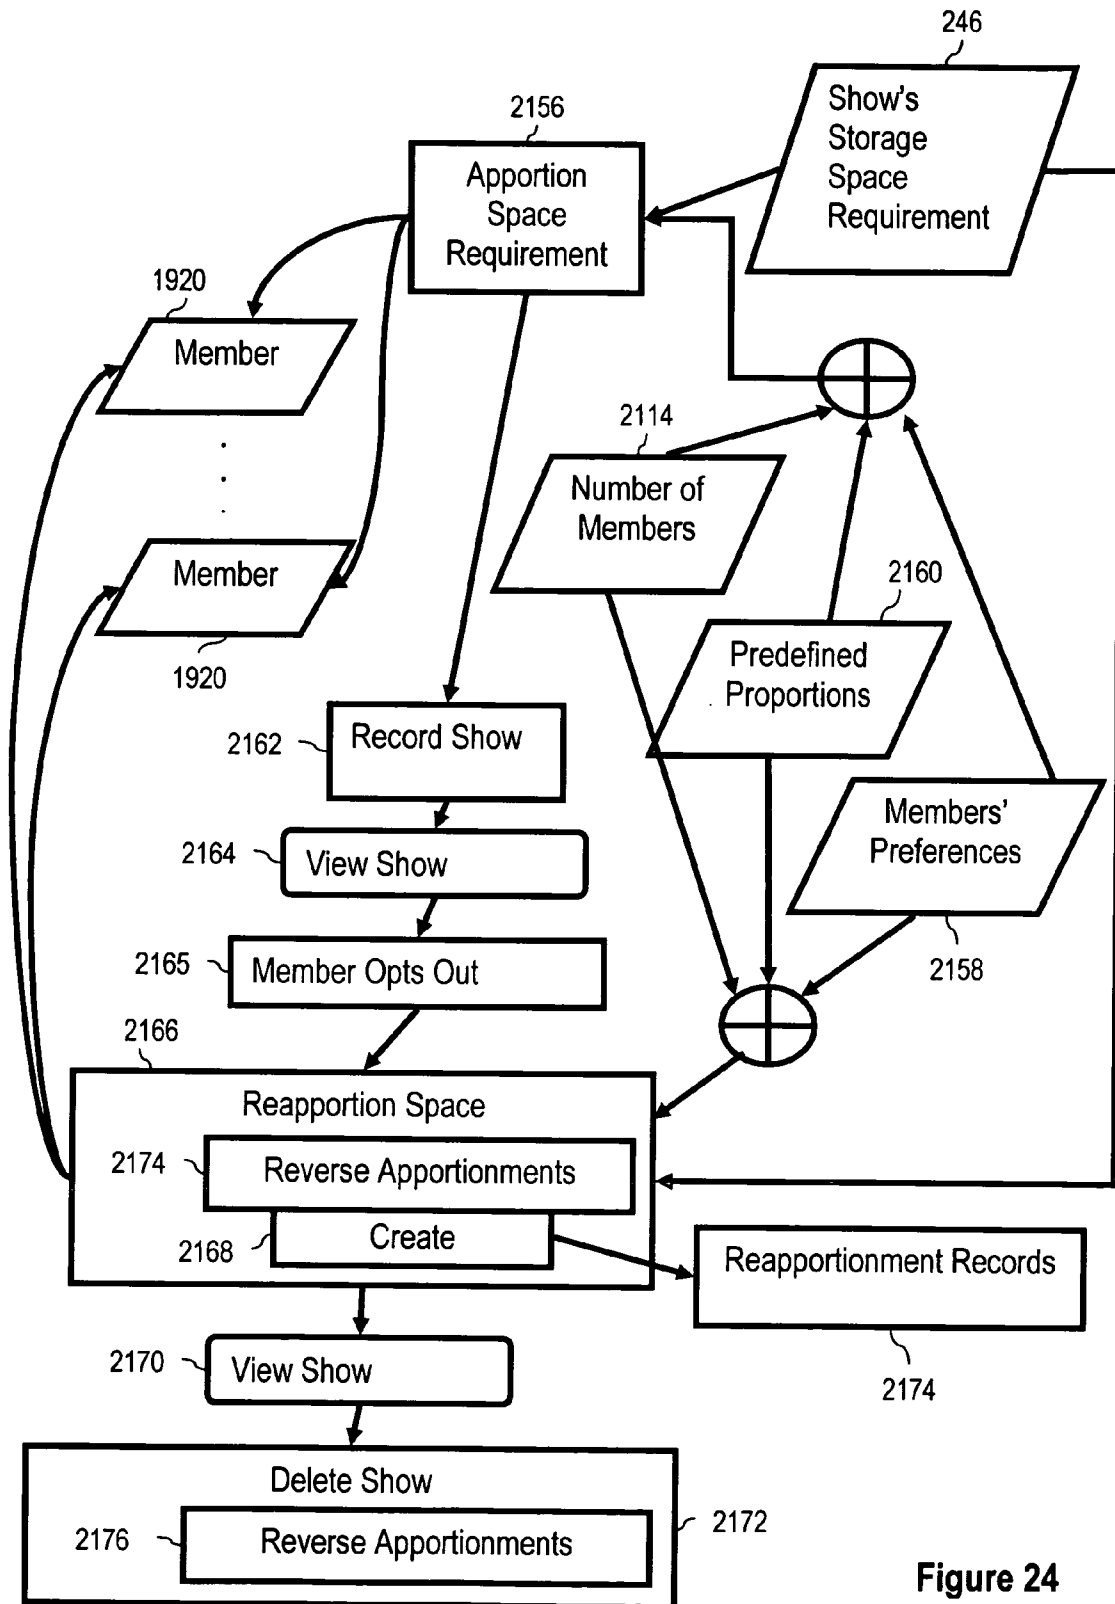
246

Show's Storage Space Requirement

2156

Apportion Space Requirement

1920

Member

Member

1920

2114

Number of Members

2160

Predefined Proportions

Members' Preferences

2158

2162 Record Show

2164 View Show

2165 Member Opts Out

2166

Reapportion Space

2174 Reverse Apportionments

2168 Create

Reapportionment Records

2174

2170 View Show

Delete Show

2176 Reverse Apportionments

2172

Figure 24